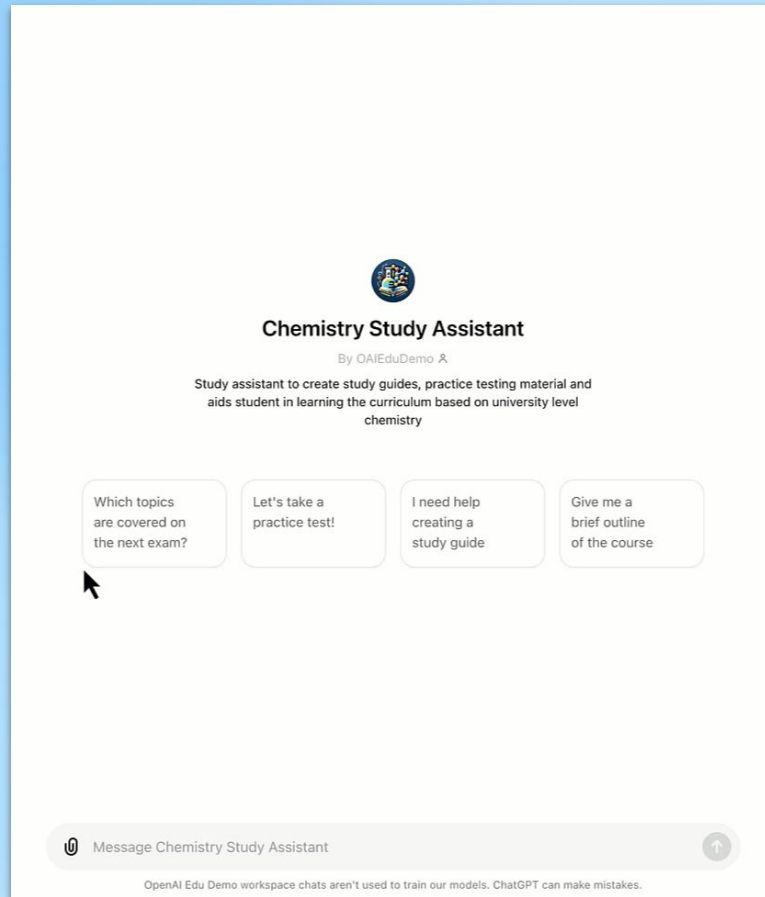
Chemistry Study Assistant

By OAIEduDemo

Study assistant to create study guides, practice testing material and aids student in learning the curriculum based on university level chemistry

Which topics are covered on the next exam?

Let's take a practice test!

I need help creating a study guide

Give me a brief outline of the course

Message Chemistry Study Assistant

OpenAI Edu Demo workspace chats aren't used to train our models. ChatGPT can make mistakes.